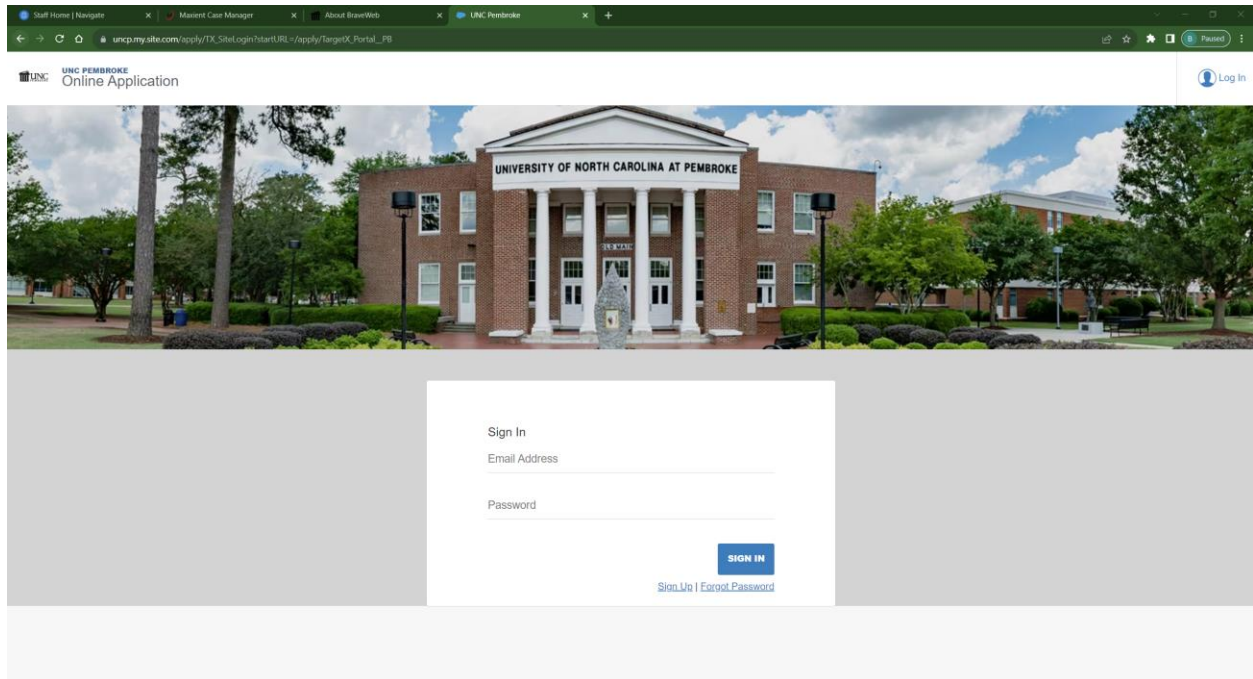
Staff Home | Navigate
Maxient Case Manager
About BraveWeb
UNC Pembroke

uncp.my.site.com/apply/TX_SiteLogin?startURL=/apply/TargetX_Portal__PB

Paused

UNC

UNC PEMBROKE
Online Application

Log In

UNIVERSITY OF NORTH CAROLINA AT PEMBROKE

OLD MAIN

Sign In

Email Address

Password

SIGN IN

Sign Up | Forgot Password